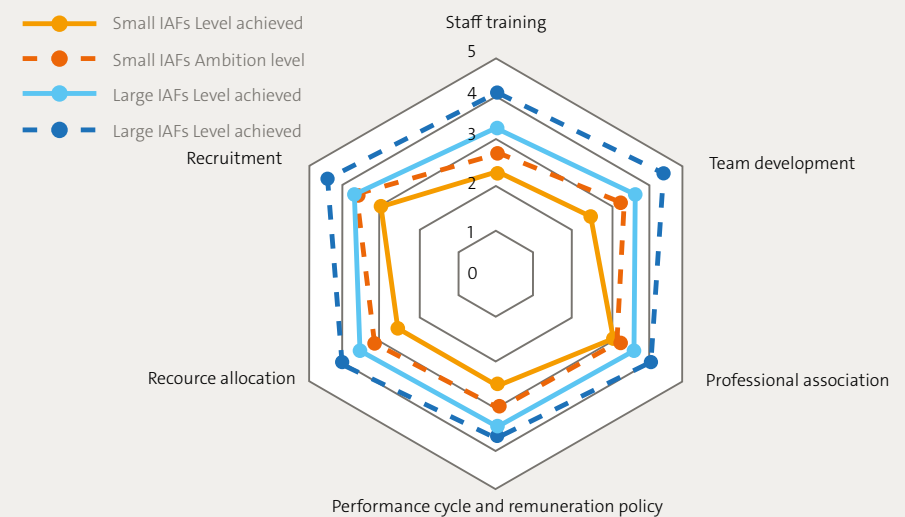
Small IAFs Level achieved
Small IAFs Ambition level
Large IAFs Level achieved
Large IAFs Level achieved

Staff training
5
4
3
2
1
0
Team development
Professional association
Performance cycle and remuneration policy
Recource allocation
Recruitment